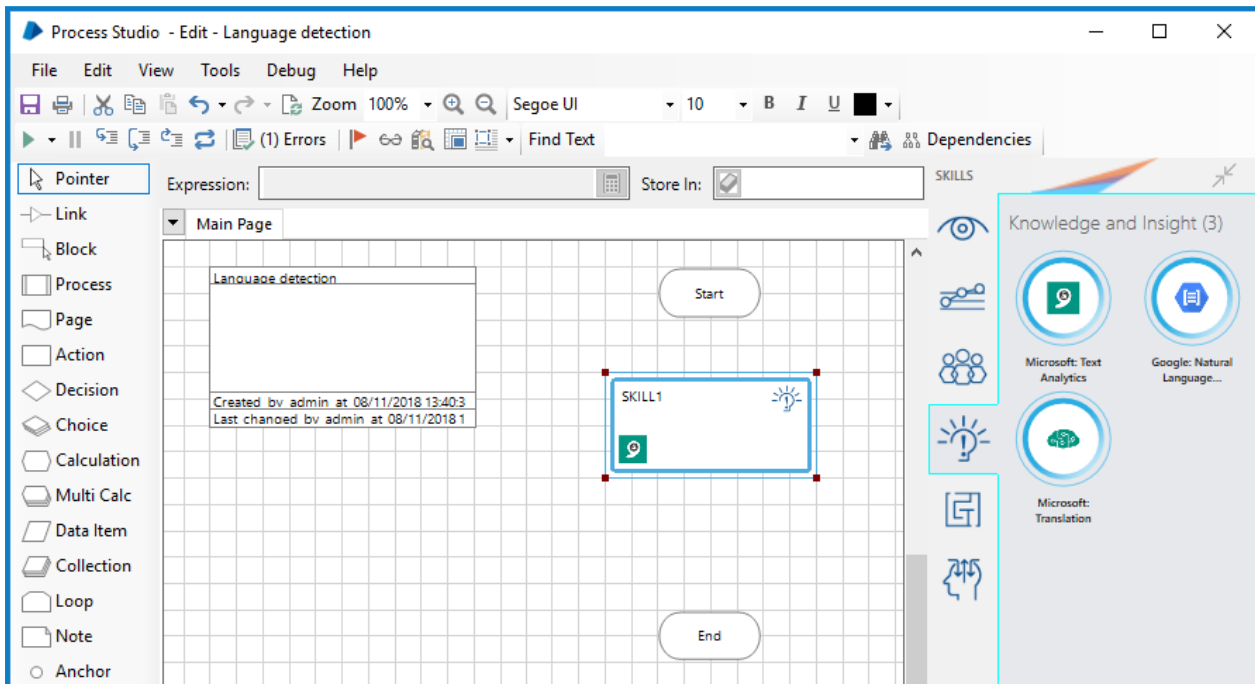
Process Studio - Edit - Language detection

File Edit View Tools Debug Help

Zoom 100% Segoe UI 10 B I U

(1) Errors Find Text Dependencies

Pointer
Link
Block
Process
Page
Action
Decision
Choice
Calculation
Multi Calc
Data Item
Collection
Loop
Note
Anchor

Expression: Store In:

Main Page

Language detection

Created by admin at 08/11/2018 13:40:3
Last changed by admin at 08/11/2018 1

Start

SKILL1

End

SKILLS

Knowledge and Insight (3)

Microsoft: Text Analytics

Google: Natural Language...

Microsoft: Translation